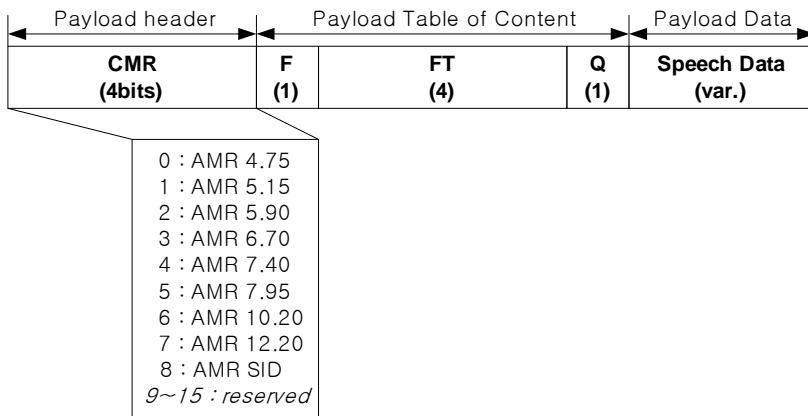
Payload header

Payload Table of Content

Payload Data

| CMR (4bits) | F (1) | FT (4) | Q (1) | Speech Data (var.) |
|---|---|---|---|---|

0 : AMR 4.75
1 : AMR 5.15
2 : AMR 5.90
3 : AMR 6.70
4 : AMR 7.40
5 : AMR 7.95
6 : AMR 10.20
7 : AMR 12.20
8 : AMR SID
9~15 : reserved